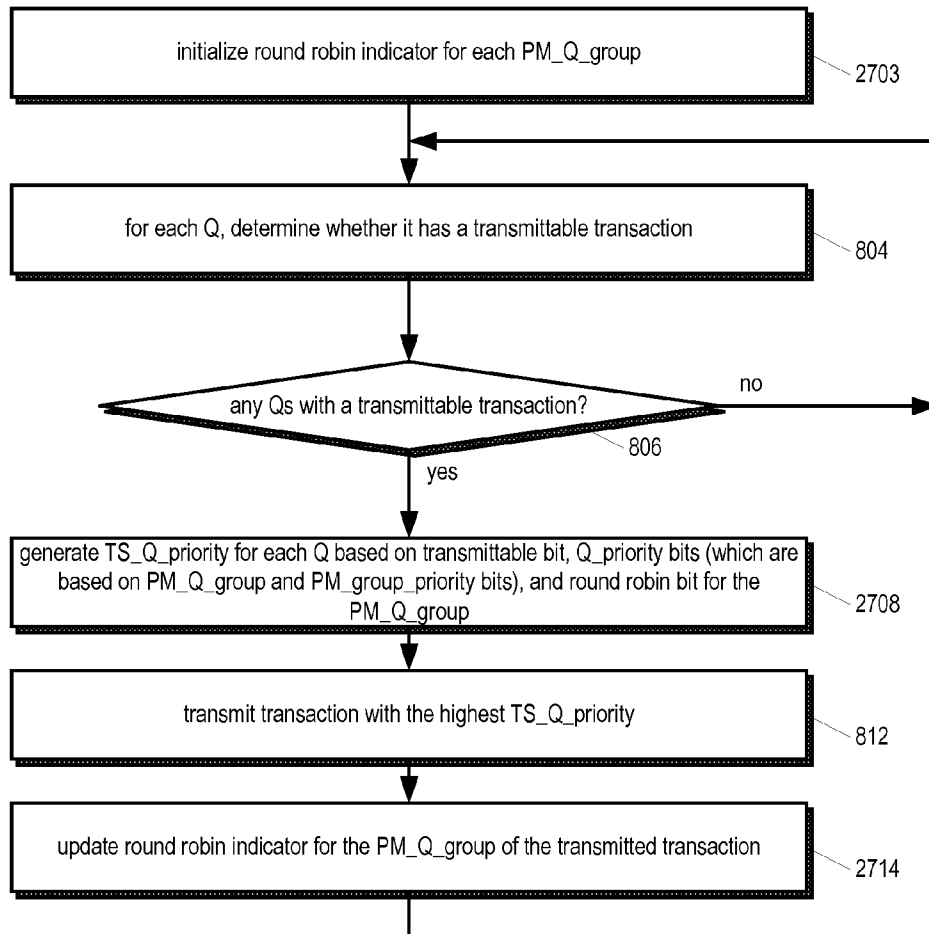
initialize round robin indicator for each PM_Q_group

2703

for each Q, determine whether it has a transmittable transaction

804

any Qs with a transmittable transaction?

no

806

yes

generate TS_Q_priority for each Q based on transmittable bit, Q_priority bits (which are based on PM_Q_group and PM_group_priority bits), and round robin bit for the PM_Q_group

2708

transmit transaction with the highest TS_Q_priority

812

update round robin indicator for the PM_Q_group of the transmitted transaction

2714